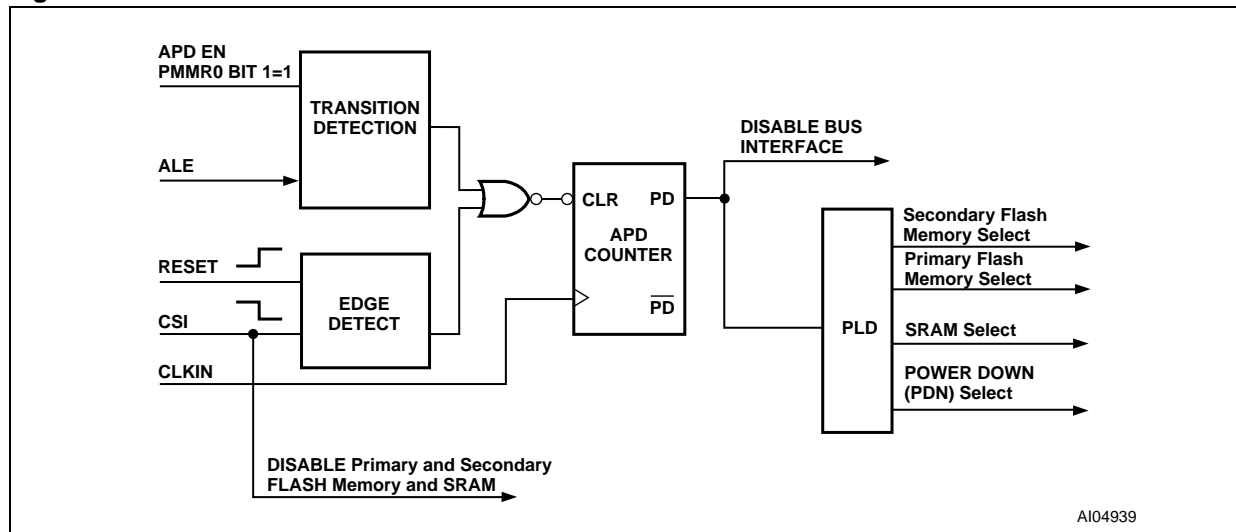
APD EN
PMMR0 BIT 1=1

TRANSITION DETECTION

ALE

RESET

CSI

EDGE DETECT

CLKIN

CLR

PD

APD COUNTER

$\overline{PD}$

DISABLE BUS INTERFACE

PLD

Secondary Flash Memory Select

Primary Flash Memory Select

SRAM Select

POWER DOWN (PDN) Select

DISABLE Primary and Secondary FLASH Memory and SRAM

AI04939